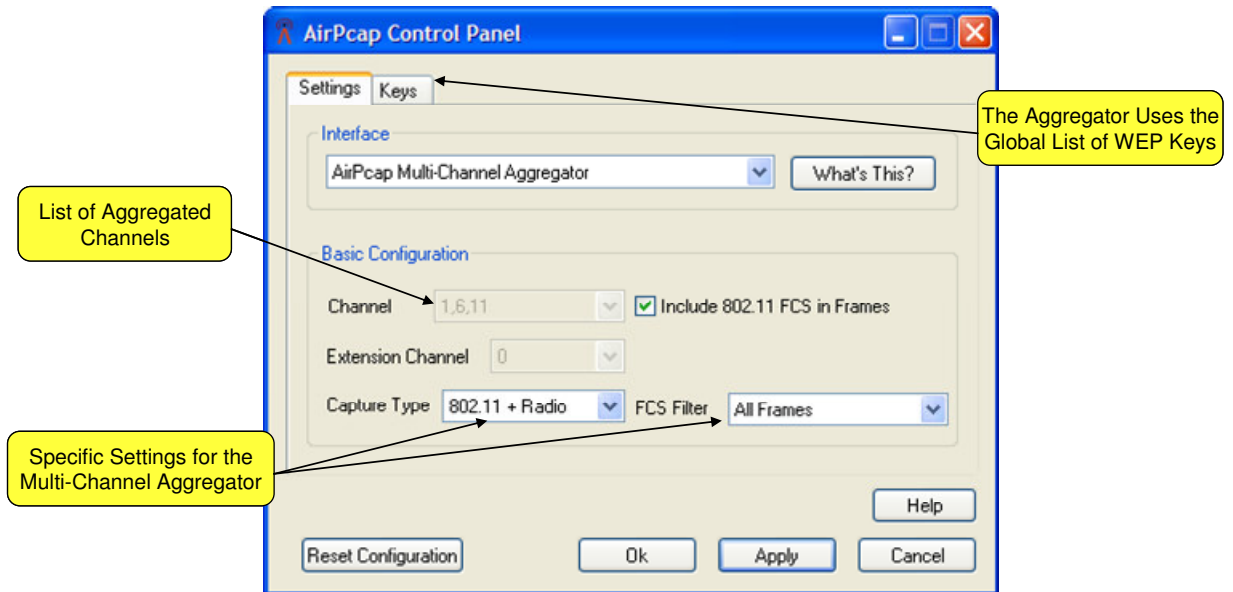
AirPcap Control Panel

Settings Keys

The Aggregator Uses the Global List of WEP Keys

Interface

AirPcap Multi-Channel Aggregator

What's This?

List of Aggregated Channels

Basic Configuration

Channel 1,6,11

Include 802.11 FCS in Frames

Extension Channel 0

Capture Type 802.11 + Radio

FCS Filter All Frames

Specific Settings for the Multi-Channel Aggregator

Help

Reset Configuration

Ok

Apply

Cancel